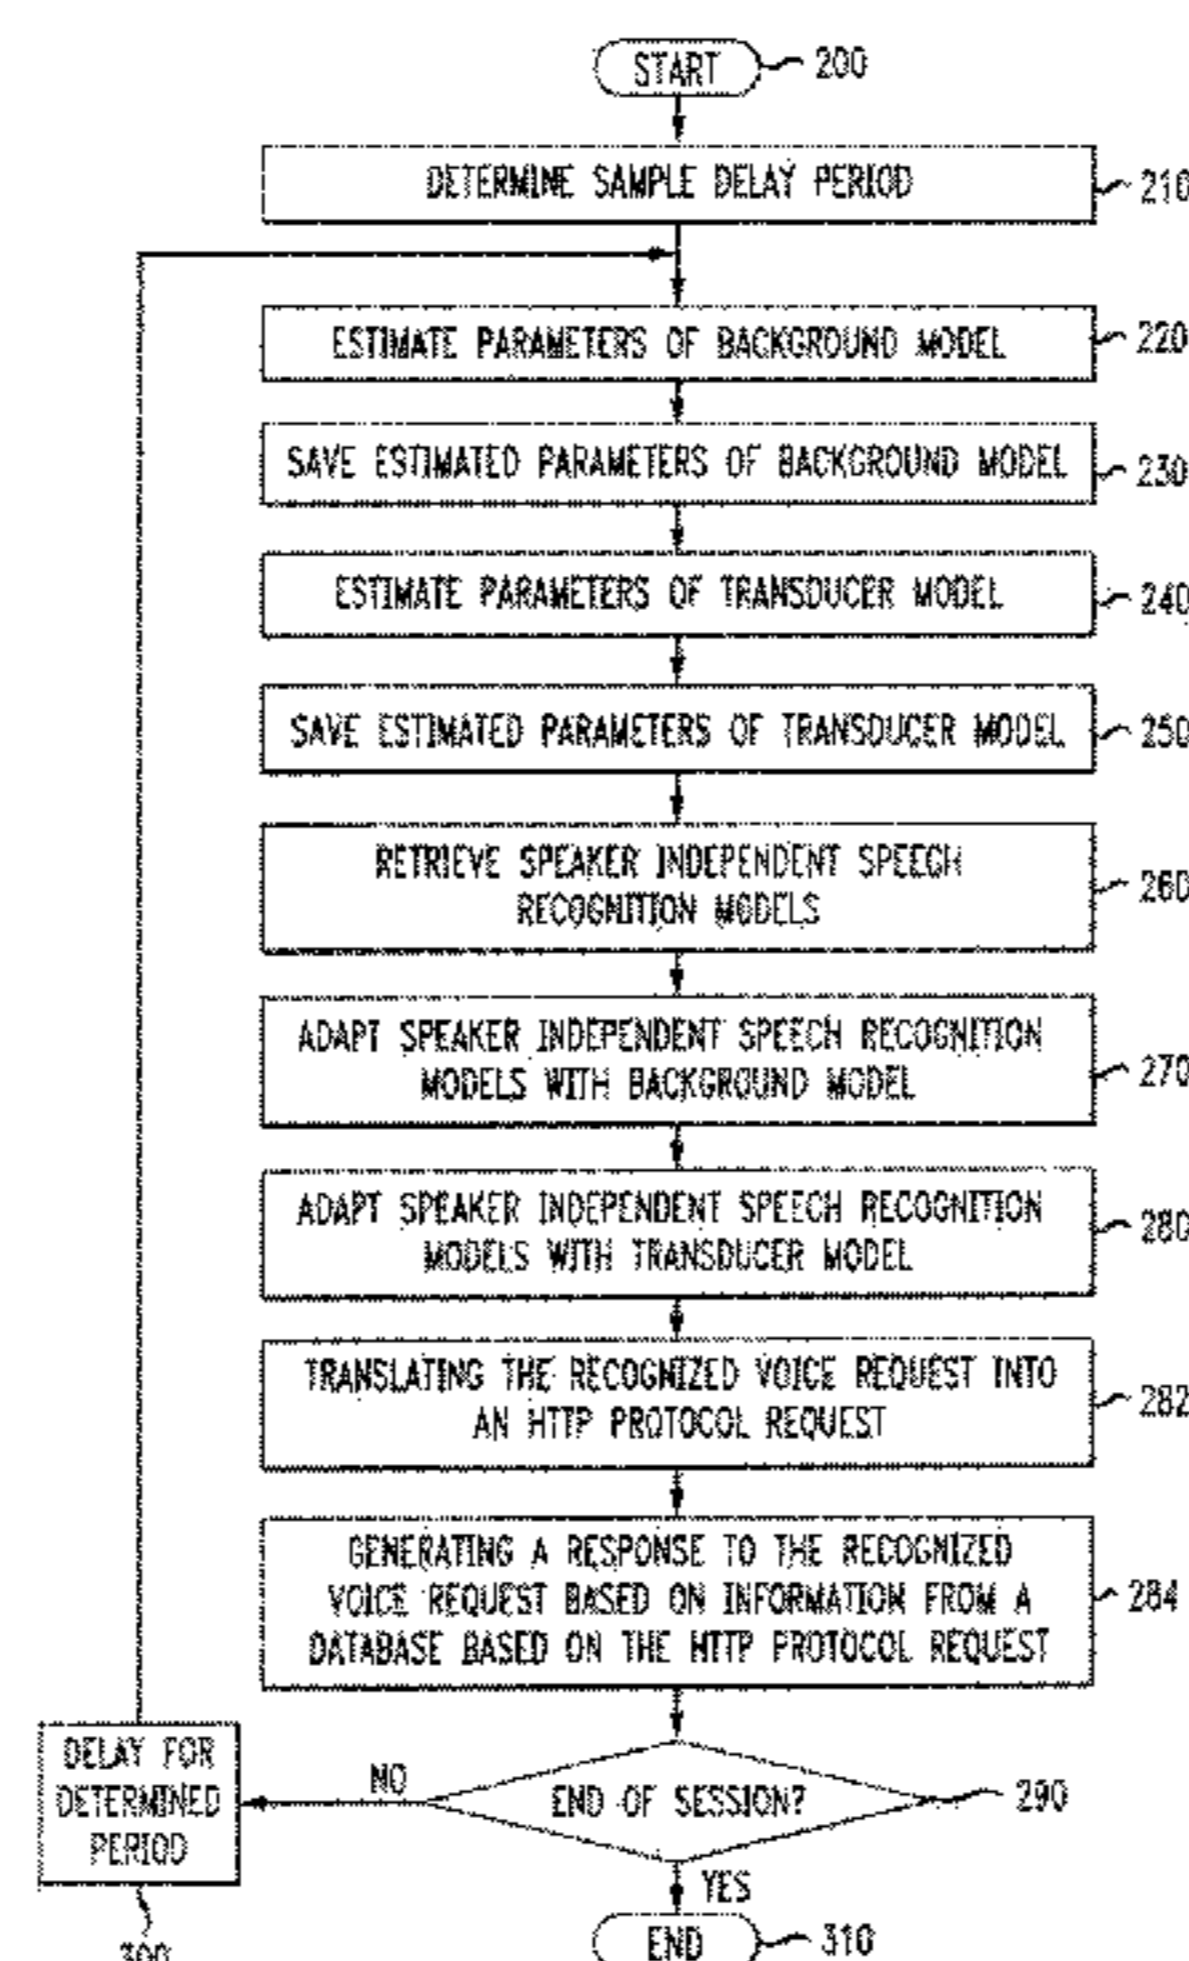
START 200

DETERMINE SAMPLE DELAY PERIOD 210

ESTIMATE PARAMETERS OF BACKGROUND MODEL 220

SAVE ESTIMATED PARAMETERS OF BACKGROUND MODEL 230

ESTIMATE PARAMETERS OF TRANSDUCER MODEL 240

SAVE ESTIMATED PARAMETERS OF TRANSDUCER MODEL 250

RETRIEVE SPEAKER INDEPENDENT SPEECH RECOGNITION MODELS 260

ADAPT SPEAKER INDEPENDENT SPEECH RECOGNITION MODELS WITH BACKGROUND MODEL 270

ADAPT SPEAKER INDEPENDENT SPEECH RECOGNITION MODELS WITH TRANSDUCER MODEL 280

TRANSLATING THE RECOGNIZED VOICE REQUEST INTO AN HTTP PROTOCOL REQUEST 282

GENERATING A RESPONSE TO THE RECOGNIZED VOICE REQUEST BASED ON INFORMATION FROM A DATABASE BASED ON THE HTTP PROTOCOL REQUEST 284

DELAY FOR DETERMINED PERIOD

NO

END OF SESSION? 290

300

YES

END 310